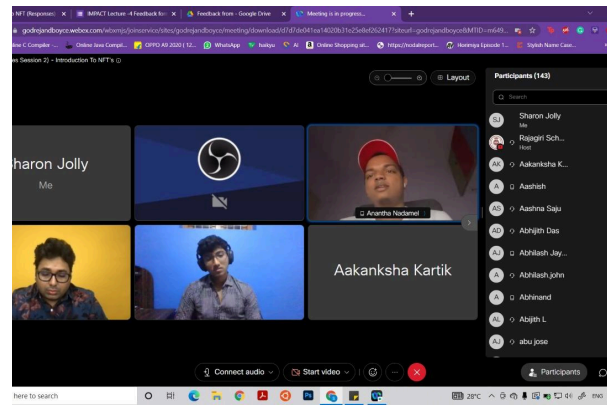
NFT (Responses) × | IMPACT Lecture -4 Feedback for × | Feedback from - Google Drive × | Meeting is in progress... × | +

godrejandboyce.webex.com/wbxmjs/joinservice/sites/godrejandboyce/meeting/download/d7d7de041ea14020b31e25e8ef262417?siteurl=godrejandboyce&MTID=m649...

line C Compiler | Online Java Compil... | OPPO A9 2020 (12... | WhatsApp | fsalgo | AI | Online Shopping sit... | https://nodalexport... | Hommya Episode 1... | Stylish Name Case...

es Session 2) – Introduction To NFT's

Layout

Sharon Jolly
Me

Anantha Nadamel

Aakanksha Kartik

Participants (143)

Search

SJ Sharon Jolly
Me

Rajagiri Sch...
Host

AK Aakanksha K...

A Aashish

AS Aashna Saju

AD Abhijith Das

AJ Abhilash Jay...

A Abhilash john

A Abhinand

AL Abijith L

AJ abu jose

Connect audio | Start video | ... | ×

Participants

here to search

28°C ENG